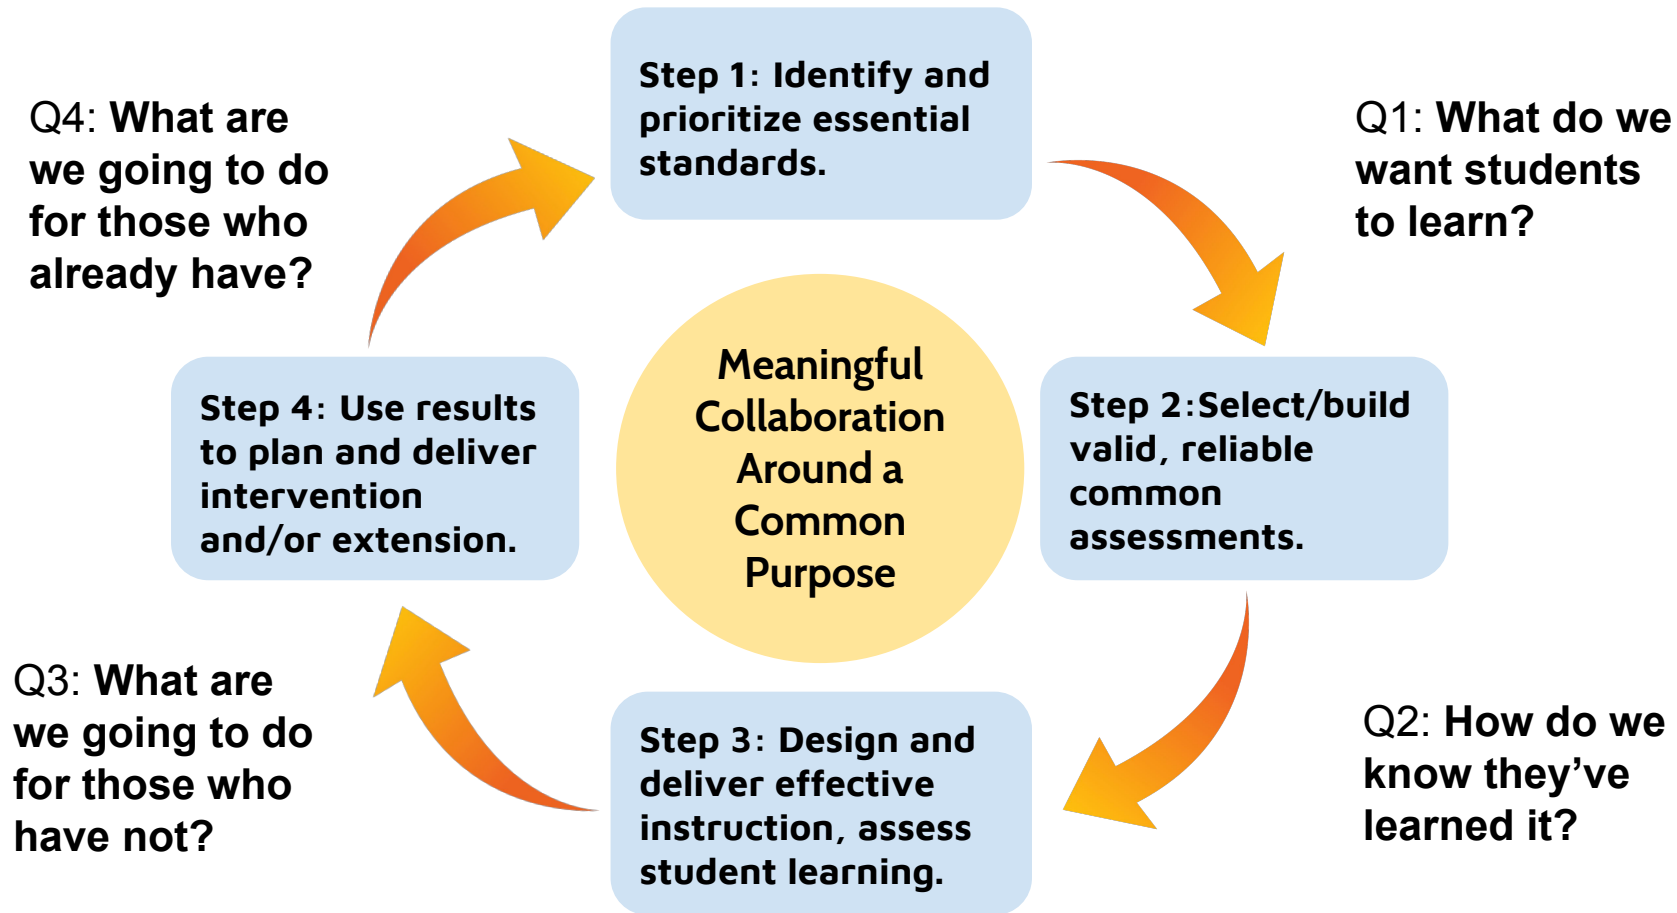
Step 1: Identify and prioritize essential standards.

Q1: What do we want students to learn?

Step 2: Select/build valid, reliable common assessments.

Q2: How do we know they've learned it?

Step 3: Design and deliver effective instruction, assess student learning.

Q3: What are we going to do for those who have not?

Step 4: Use results to plan and deliver intervention and/or extension.

Q4: What are we going to do for those who already have?

Meaningful Collaboration Around a Common Purpose